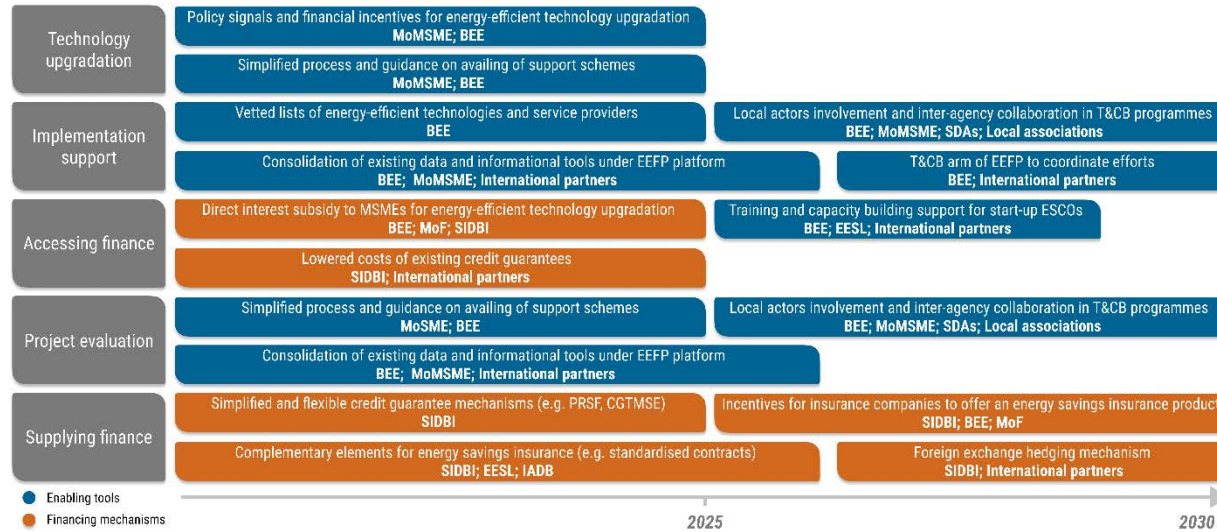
Technology upgradation

Policy signals and financial incentives for energy-efficient technology upgradation
MoMSME; BEE

Simplified process and guidance on availing of support schemes
MoMSME; BEE

Implementation support

Vetted lists of energy-efficient technologies and service providers
BEE

Local actors involvement and inter-agency collaboration in T&CB programmes
BEE; MoMSME; SDAs; Local associations

Consolidation of existing data and informational tools under EEFP platform
BEE; MoMSME; International partners

T&CB arm of EEFP to coordinate efforts
BEE; International partners

Accessing finance

Direct interest subsidy to MSMEs for energy-efficient technology upgradation
BEE; MoF; SIDBI

Training and capacity building support for start-up ESCOs
BEE; EESL; International partners

Lowered costs of existing credit guarantees
SIDBI; International partners

Project evaluation

Simplified process and guidance on availing of support schemes
MoSME; BEE

Local actors involvement and inter-agency collaboration in T&CB programmes
BEE; MoMSME; SDAs; Local associations

Consolidation of existing data and informational tools under EEFP platform
BEE; MoMSME; International partners

Supplying finance

Simplified and flexible credit guarantee mechanisms (e.g. PRSF, CGTMSE)
SIDBI

Incentives for insurance companies to offer an energy savings insurance product
SIDBI; BEE; MoF

Complementary elements for energy savings insurance (e.g. standardised contracts)
SIDBI; EESL; IADB

Foreign exchange hedging mechanism
SIDBI; International partners

Enabling tools
Financing mechanisms

2025
2030